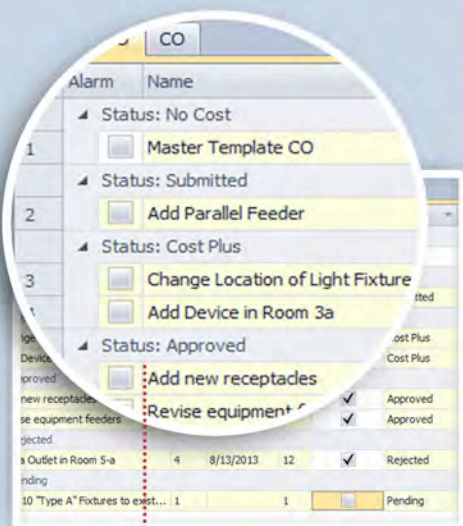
CO

Alarm | Name

Status: No Cost

1 Master Template CO

Status: Submitted

2 Add Parallel Feeder

Status: Cost Plus

3 Change Location of Light Fixture

Add Device in Room 3a

Status: Approved

Add new receptacles

Revise equipment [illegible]

tted

ge Cost Plus

Device Cost Plus

pproved

new receptacles ✓ Approved

se equipment feeders ✓ Approved

ejected

a Outlet in Room 5-a 4 8/13/2013 12 ✓ Rejected

nding

10 "Type A" Fixtures to exist... 1 1 Pending